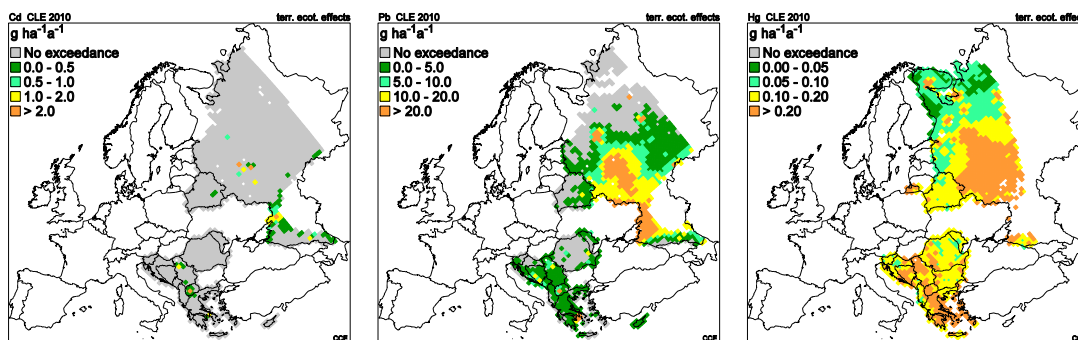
Cd CLE 2010
terr. ecot. effects
g $ha^{-1}a^{-1}$
No exceedance
0.0 - 0.5
0.5 - 1.0
1.0 - 2.0
> 2.0
CCE

Pb CLE 2010
terr. ecot. effects
g $ha^{-1}a^{-1}$
No exceedance
0.0 - 5.0
5.0 - 10.0
10.0 - 20.0
> 20.0
CCE

Hg CLE 2010
terr. ecot. effects
g $ha^{-1}a^{-1}$
No exceedance
0.00 - 0.05
0.05 - 0.10
0.10 - 0.20
> 0.20